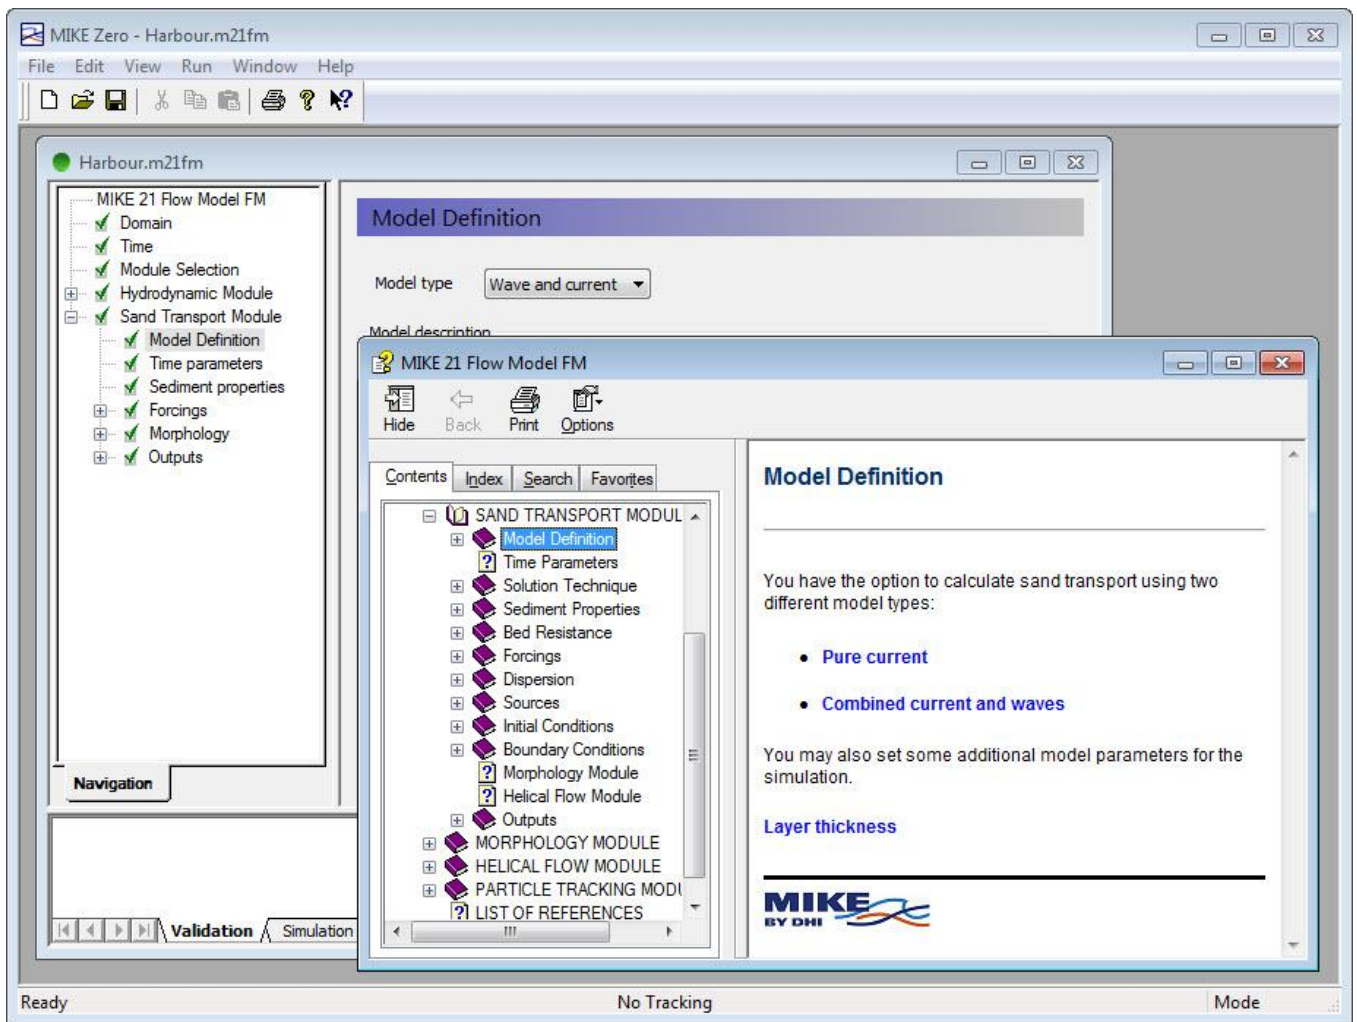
MIKE Zero - Harbour.m21fm

File Edit View Run Window Help

Harbour.m21fm

MIKE 21 Flow Model FM
Domain
Time
Module Selection
Hydrodynamic Module
Sand Transport Module
Model Definition
Time parameters
Sediment properties
Forcings
Morphology
Outputs

Navigation

Validation Simulation

Model Definition

Model type Wave and current

Model description

MIKE 21 Flow Model FM

Hide Back Print Options

Contents Index Search Favorites

SAND TRANSPORT MODUL
Model Definition
Time Parameters
Solution Technique
Sediment Properties
Bed Resistance
Forcings
Dispersion
Sources
Initial Conditions
Boundary Conditions
Morphology Module
Helical Flow Module
Outputs
MORPHOLOGY MODULE
HELICAL FLOW MODULE
PARTICLE TRACKING MODU
LIST OF REFERENCES

Model Definition

You have the option to calculate sand transport using two different model types:

• Pure current

• Combined current and waves

You may also set some additional model parameters for the simulation.

Layer thickness

MIKE BY DHI

Ready No Tracking Mode